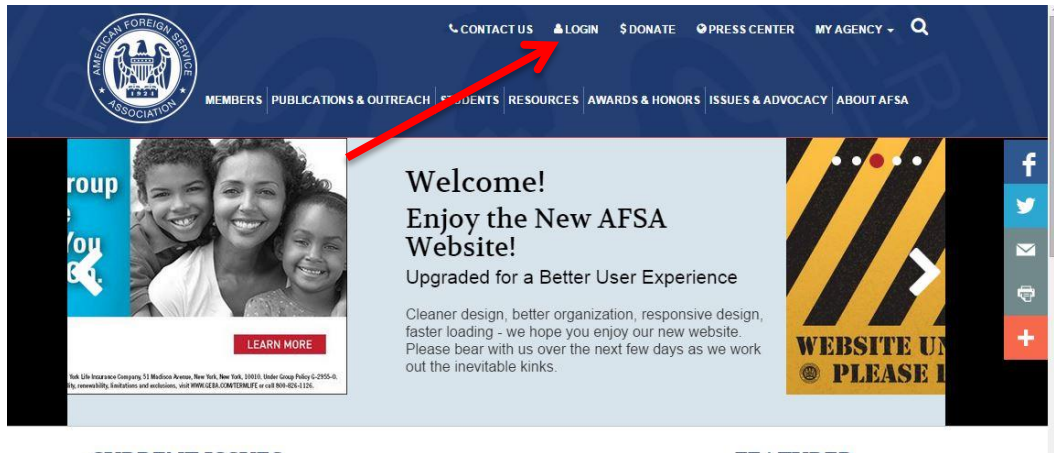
AMERICAN FOREIGN SERVICE ASSOCIATION 1924

CONTACT US LOGIN $ DONATE PRESS CENTER MY AGENCY

MEMBERS PUBLICATIONS & OUTREACH STUDENTS RESOURCES AWARDS & HONORS ISSUES & ADVOCACY ABOUT AFSA

roup
You
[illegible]

LEARN MORE

York Life Insurance Company, 51 Madison Avenue, New York, New York, 10010. Under Group Policy G-2955-0. lity, renewability, limitations and exclusions, visit WWW.GEBA.COM/TERMLIFE or call 800-826-1126.

Welcome!
Enjoy the New AFSA Website!
Upgraded for a Better User Experience

Cleaner design, better organization, responsive design, faster loading - we hope you enjoy our new website. Please bear with us over the next few days as we work out the inevitable kinks.

WEBSITE U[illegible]
PLEASE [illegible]